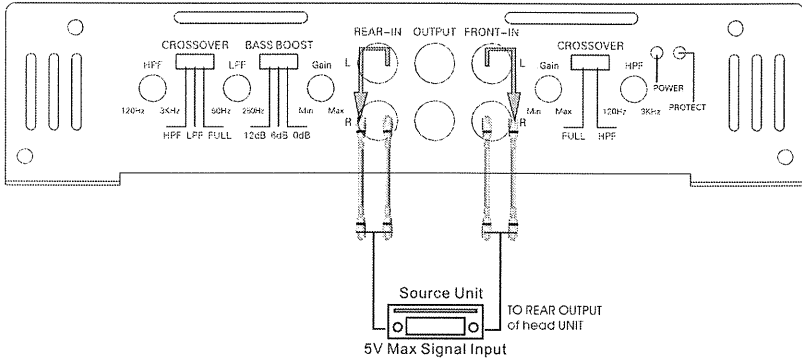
CROSSOVER BASS BOOST REAR-IN OUTPUT FRONT-IN CROSSOVER

HPF LPF Gain L L Gain HPF POWER PROTECT

120Hz 3KHz 60Hz 250Hz Min Max R R Min Max 120Hz 3KHz

HPF LPF FULL 12dB 6dB 0dB FULL HPF

Source Unit

TO REAR OUTPUT of head UNIT

5V Max Signal Input